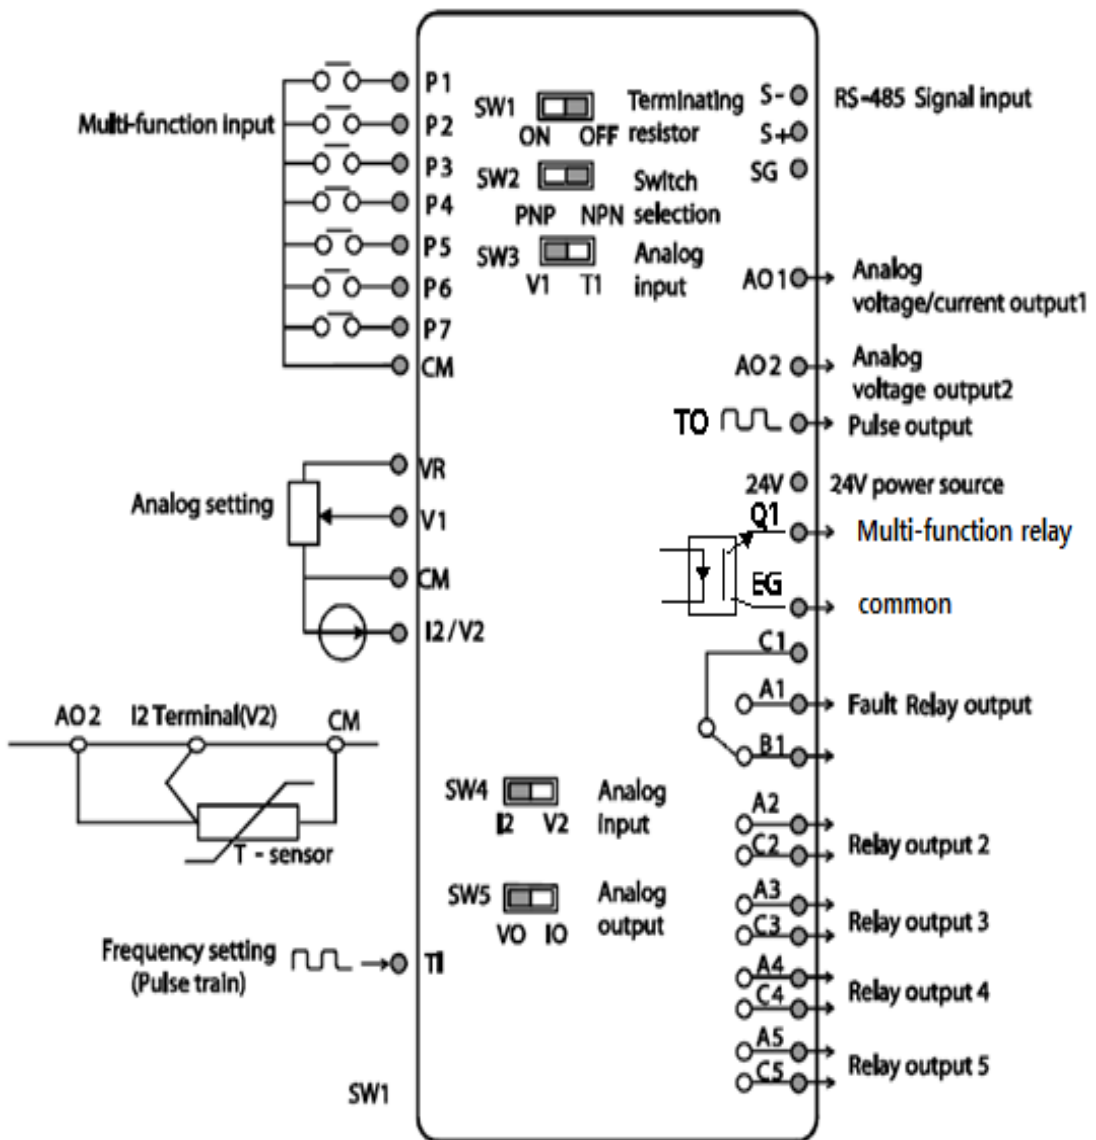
Multi-function input
P1
P2
P3
P4
P5
P6
P7
CM

SW1 ON OFF Terminating resistor
SW2 PNP NPN Switch selection
SW3 V1 T1 Analog input

S- RS-485 Signal input
S+
SG

AO1 Analog voltage/current output1
AO2 Analog voltage output2
TO Pulse output
24V 24V power source
Q1 Multi-function relay
EG common
C1
A1 Fault Relay output
B1

Analog setting
VR
V1
CM
I2/V2

AO2 I2 Terminal(V2) CM
T - sensor

SW4 I2 V2 Analog input
SW5 VO IO Analog output

Frequency setting (Pulse train) TI

A2
C2 Relay output 2
A3
C3 Relay output 3
A4
C4 Relay output 4
A5
C5 Relay output 5

SW1